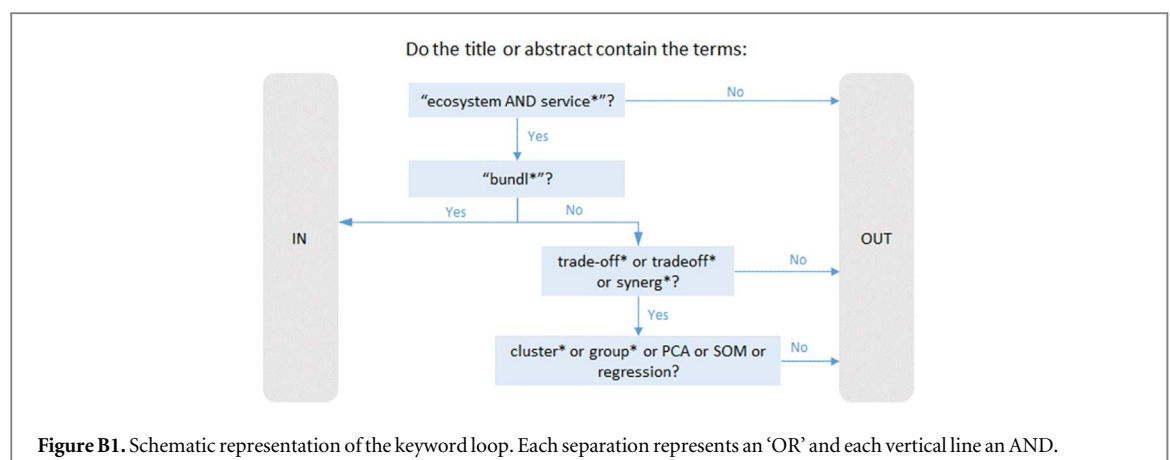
Do the title or abstract contain the terms:

IN

“ecosystem AND service*”?

No

Yes

“bundl*”?

Yes

No

trade-off* or tradeoff* or synerg*?

No

Yes

cluster* or group* or PCA or SOM or regression?

No

OUT

**Figure B1.** Schematic representation of the keyword loop. Each separation represents an ‘OR’ and each vertical line an AND.